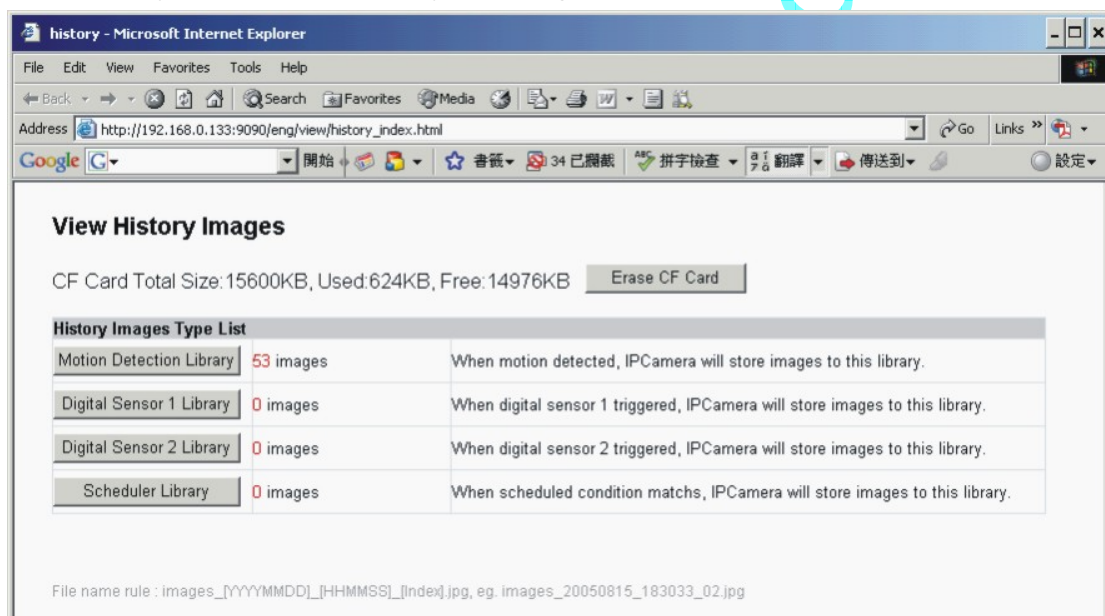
history - Microsoft Internet Explorer

File Edit View Favorites Tools Help

Back Search Favorites Media

Address http://192.168.0.133:9090/eng/view/history_index.html Go Links »

Google G- 開始 書籤 34 已攔截 拼字檢查 翻譯 傳送到 設定

View History Images

CF Card Total Size:15600KB, Used:624KB, Free:14976KB Erase CF Card

| History Images Type List | | |
|---|---|---|
| Motion Detection Library | 53 images | When motion detected, IPCamera will store images to this library. |
| Digital Sensor 1 Library | 0 images | When digital sensor 1 triggered, IPCamera will store images to this library. |
| Digital Sensor 2 Library | 0 images | When digital sensor 2 triggered, IPCamera will store images to this library. |
| Scheduler Library | 0 images | When scheduled condition matchs, IPCamera will store images to this library. |

File name rule : images_[YYYYMMDD]_[HHMMSS]_[Index].jpg, eg. images_20050815_183033_02.jpg